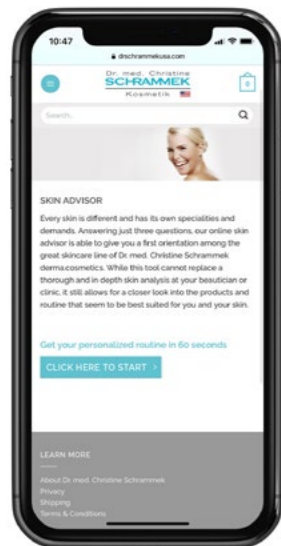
10:47

drschrammekusa.com

Dr. med. Christine SCHRAMMEK Kosmetik

0

Search...

SKIN ADVISOR

Every skin is different and has its own specialities and demands. Answering just three questions, our online skin advisor is able to give you a first orientation among the great skincare line of Dr. med. Christine Schrammek derma.cosmetics. While this tool cannot replace a thorough and in depth skin analysis at your beautician or clinic, it still allows for a closer look into the products and routine that seem to be best suited for you and your skin.

Get your personalized routine in 60 seconds

CLICK HERE TO START >

LEARN MORE

About Dr. med. Christine Schrammek
Privacy
Shipping
Terms & Conditions